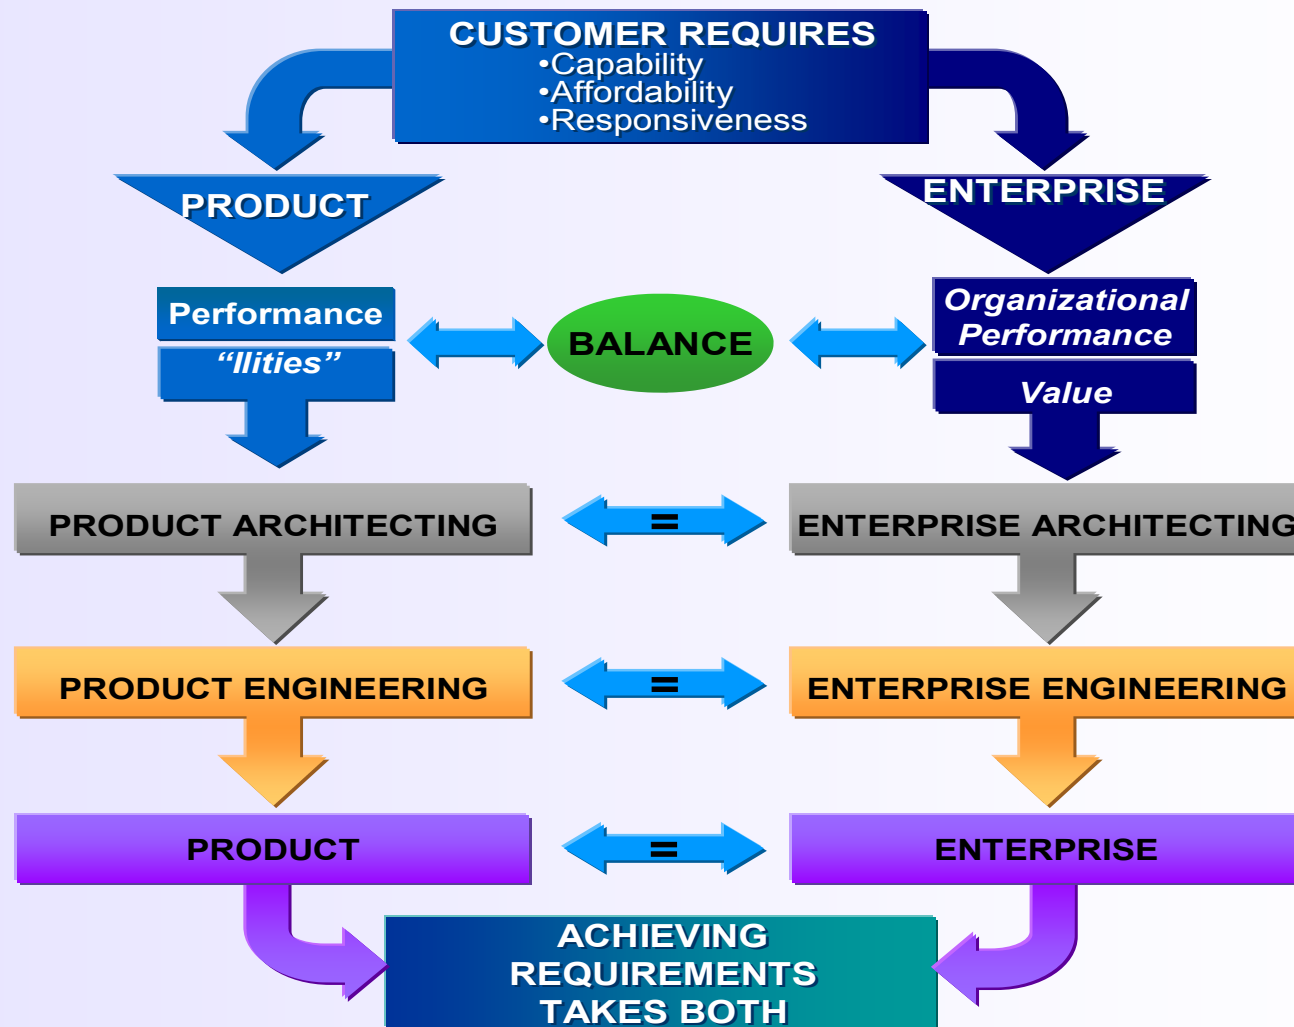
CUSTOMER REQUIRES
•Capability
•Affordability
•Responsiveness

PRODUCT

ENTERPRISE

Performance
"Ilities"

BALANCE

Organizational Performance

Value

PRODUCT ARCHITECTING

=

ENTERPRISE ARCHITECTING

PRODUCT ENGINEERING

=

ENTERPRISE ENGINEERING

PRODUCT

=

ENTERPRISE

ACHIEVING REQUIREMENTS TAKES BOTH